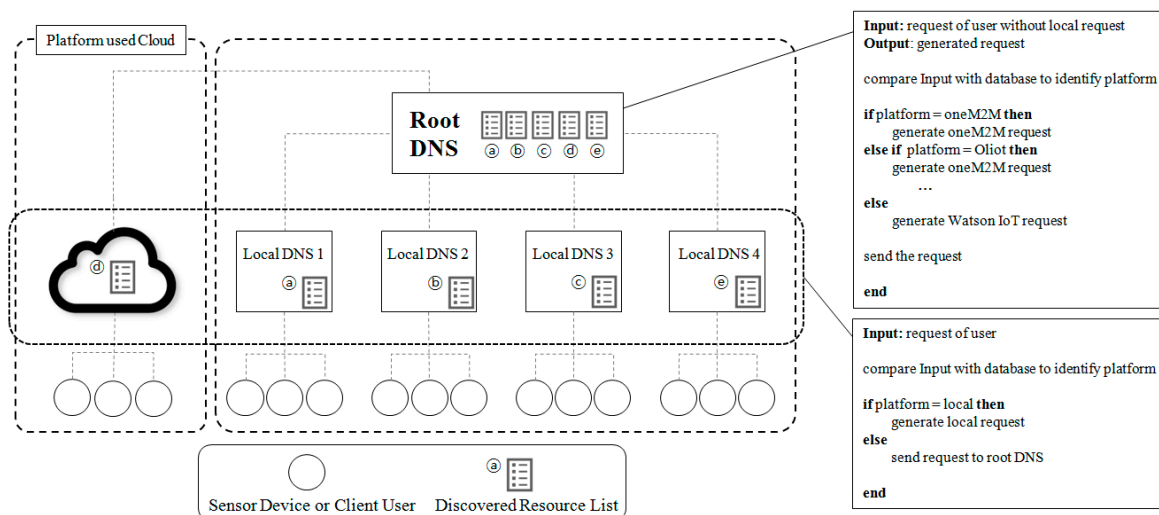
Platform used Cloud

Root DNS

ⓐ ⓑ ⓒ ⓓ ⓔ

ⓓ

Local DNS 1 ⓐ

Local DNS 2 ⓑ

Local DNS 3 ⓒ

Local DNS 4 ⓔ

**Input:** request of user without local request
**Output**: generated request

compare Input with database to identify platform

**if** platform = oneM2M **then**
generate oneM2M request
**else if** platform = Oliot **then**
generate oneM2M request
…
**else**
generate Watson IoT request

send the request

**end**

**Input:** request of user

compare Input with database to identify platform

**if** platform = local **then**
generate local request
**else**
send request to root DNS

**end**

Sensor Device or Client User

ⓐ Discovered Resource List